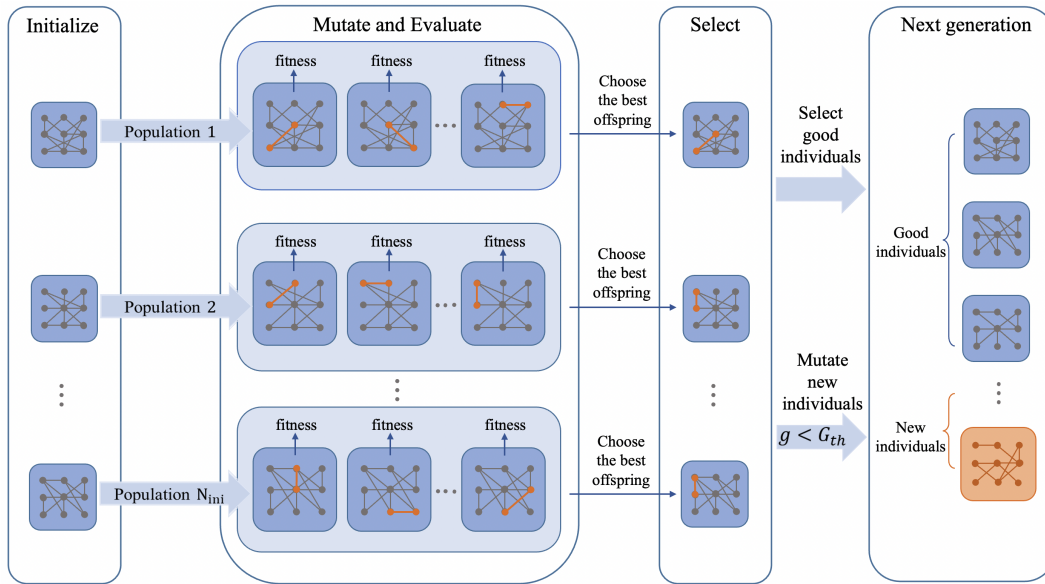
Initialize

Mutate and Evaluate

fitness fitness fitness

Population 1

Choose the best offspring

fitness fitness fitness

Population 2

Choose the best offspring

fitness fitness fitness

Population $N_{ini}$

Choose the best offspring

Select

Select good individuals

Mutate new individuals

$g < G_{th}$

Next generation

Good individuals

New individuals